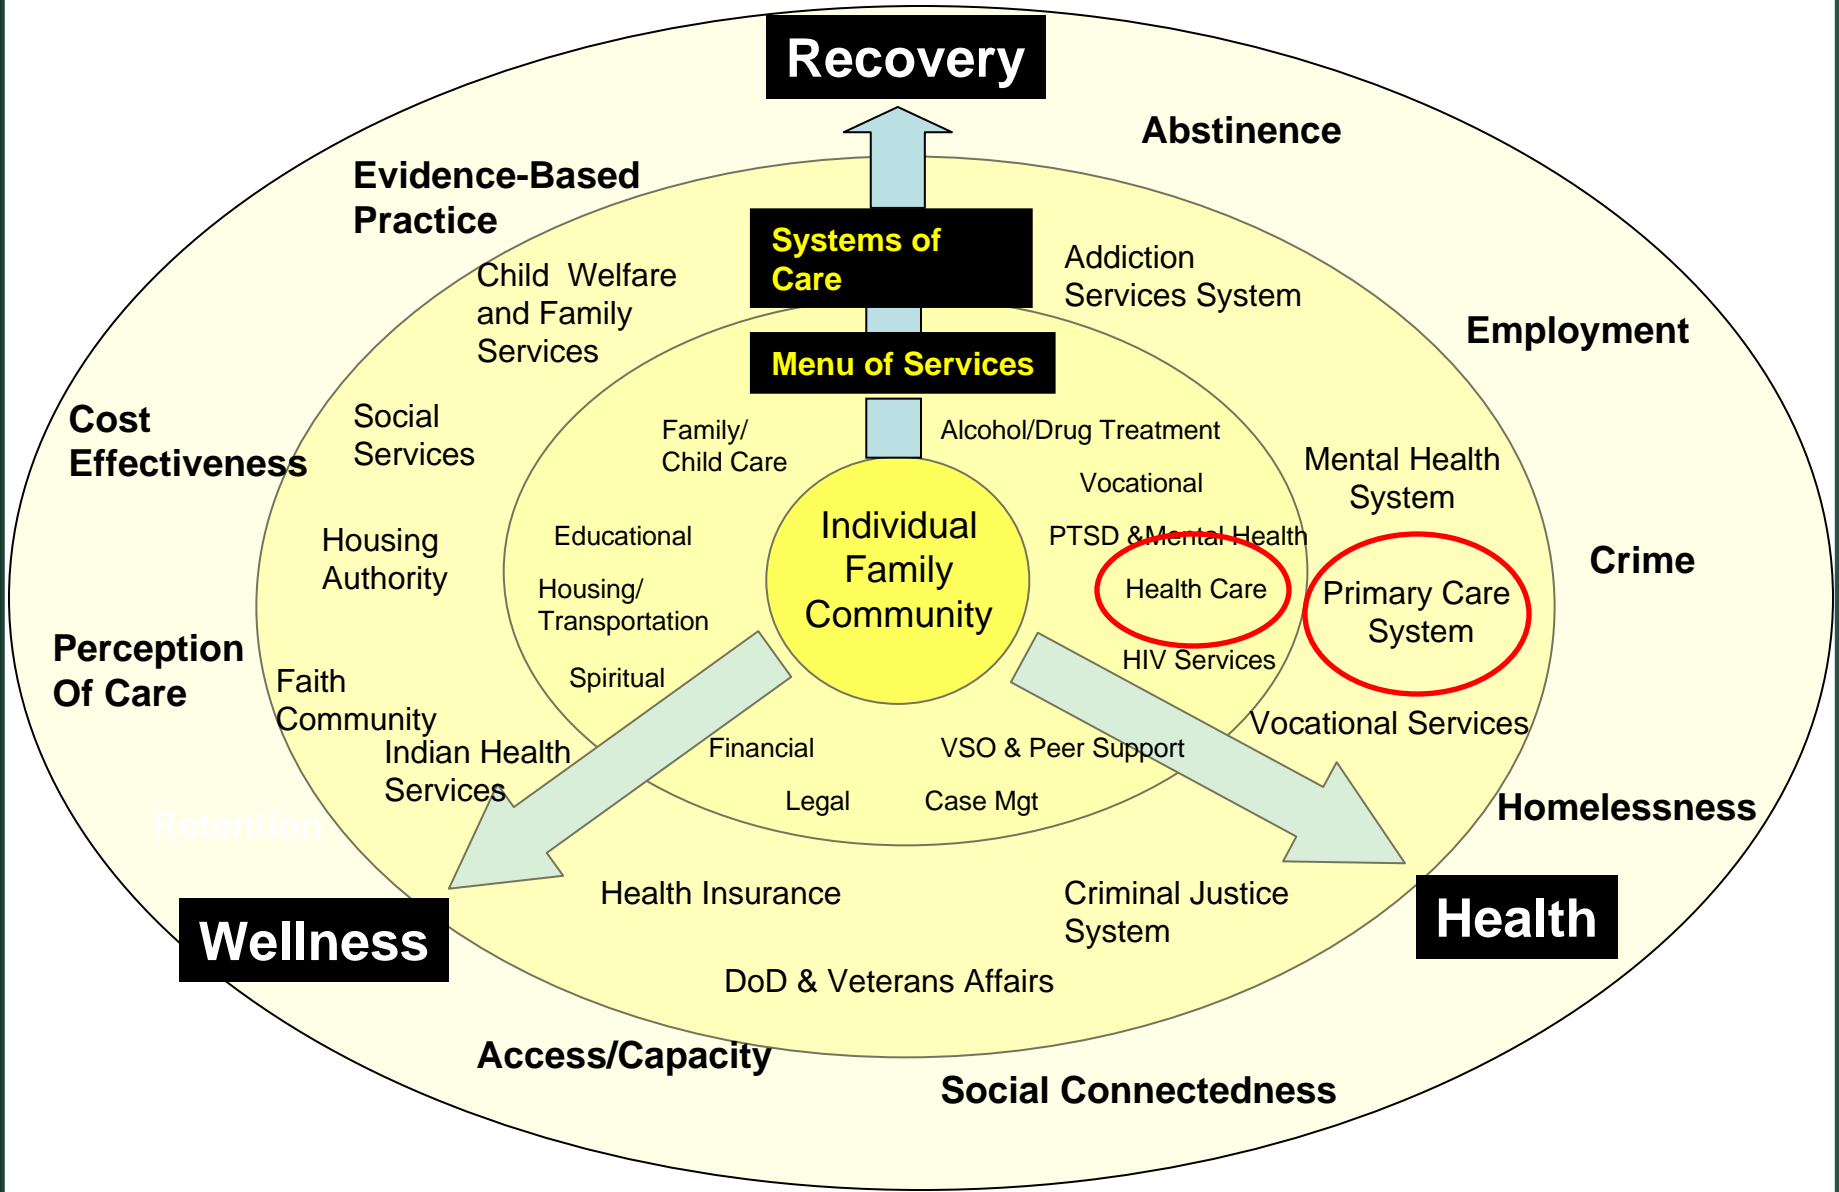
Recovery

Abstinence

Evidence-Based Practice

Systems of Care

Addiction Services System

Child Welfare and Family Services

Employment

Menu of Services

Cost Effectiveness

Social Services

Family/ Child Care

Alcohol/Drug Treatment

Mental Health System

Vocational

Housing Authority

Educational

Individual Family Community

PTSD & Mental Health

Crime

Health Care

Primary Care System

Housing/ Transportation

Perception Of Care

HIV Services

Spiritual

Faith Community

Vocational Services

Indian Health Services

Financial

VSO & Peer Support

Retention

Legal

Case Mgt

Homelessness

Health Insurance

Criminal Justice System

Wellness

Health

DoD & Veterans Affairs

Access/Capacity

Social Connectedness